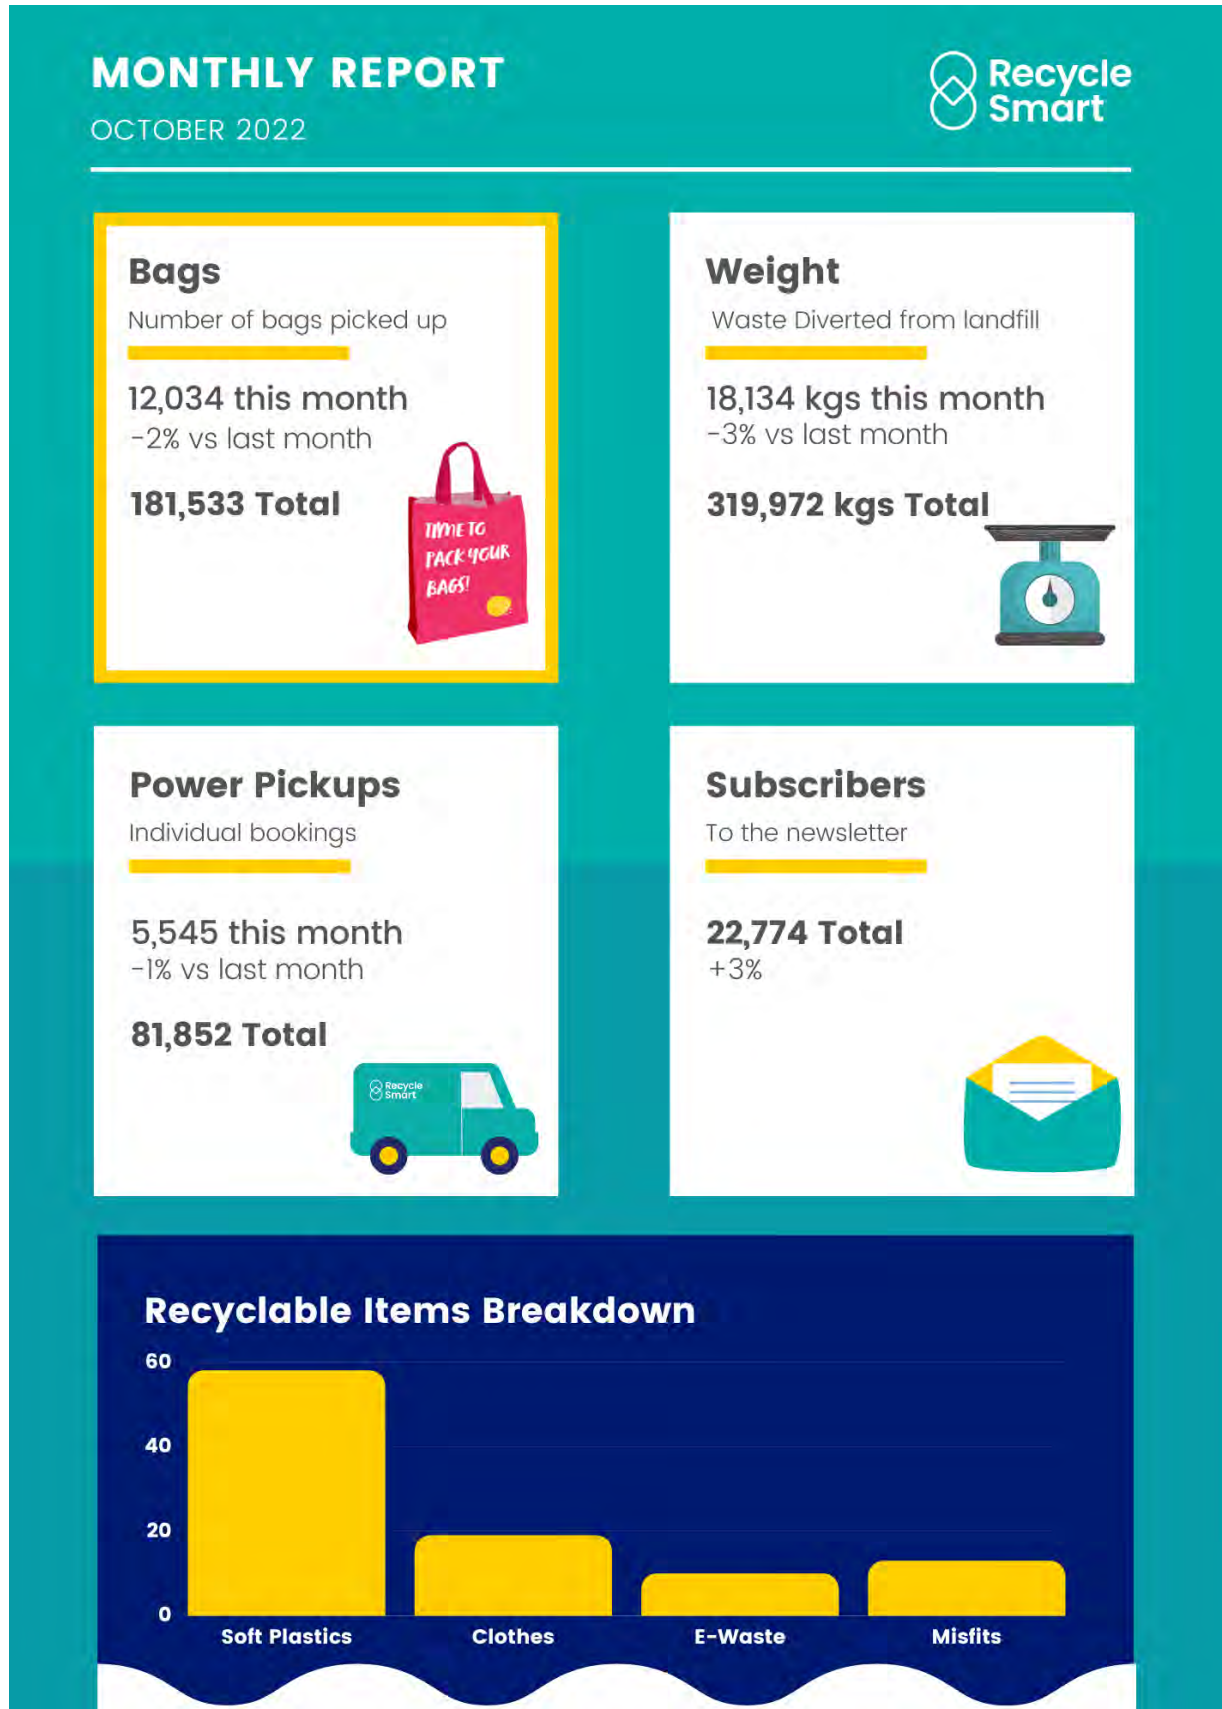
MONTHLY REPORT
OCTOBER 2022

Recycle Smart

Bags
Number of bags picked up

12,034 this month
-2% vs last month

181,533 Total

TIME TO PACK YOUR BAGS!

Weight
Waste Diverted from landfill

18,134 kgs this month
-3% vs last month

319,972 kgs Total

Power Pickups
Individual bookings

5,545 this month
-1% vs last month

81,852 Total

Recycle Smart

Subscribers
To the newsletter

22,774 Total
+3%

Recyclable Items Breakdown

60
40
20
0

Soft Plastics
Clothes
E-Waste
Misfits